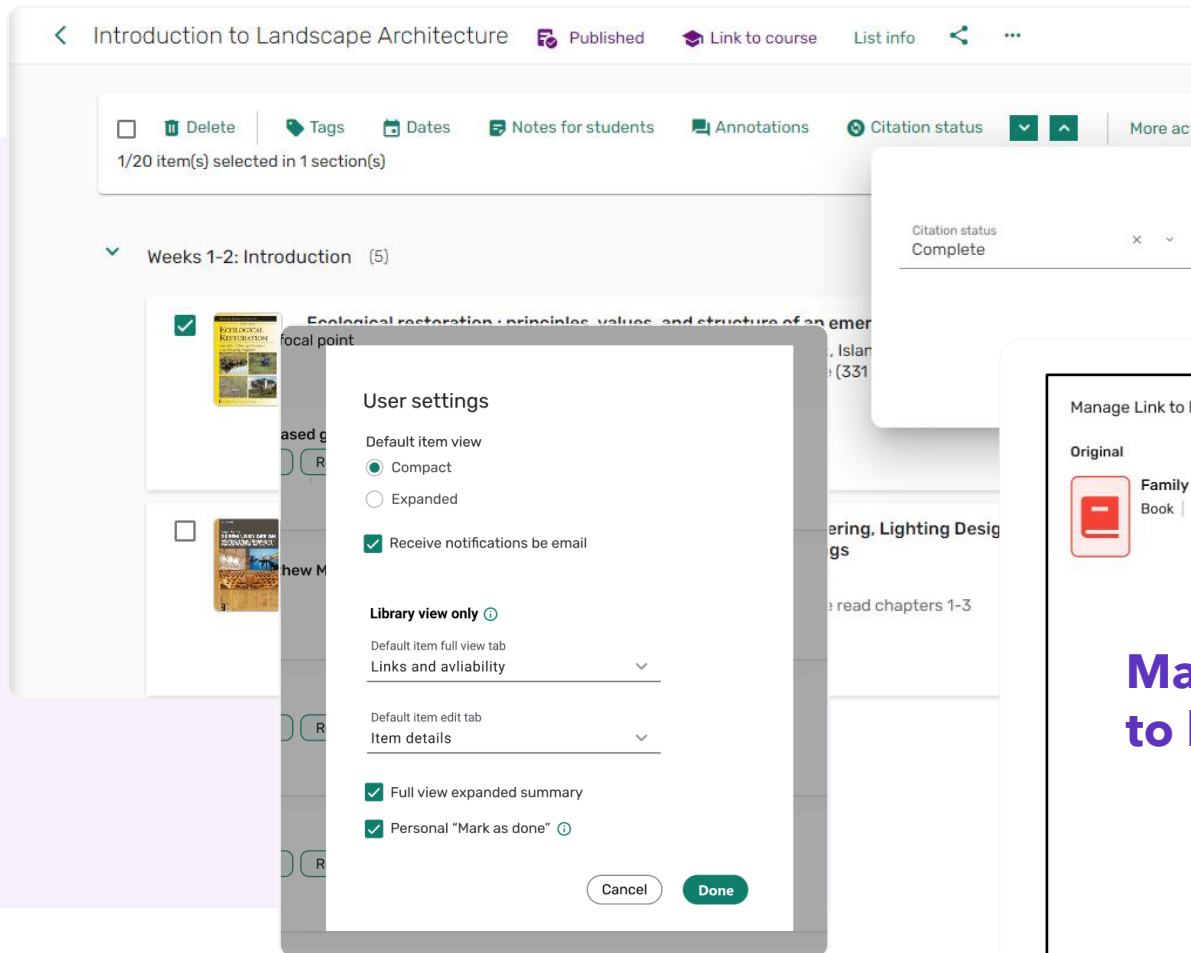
Introduction to Landscape Architecture Published Link to course List info ···

Delete Tags Dates Notes for students Annotations Citation status More ac

1/20 item(s) selected in 1 section(s)

Weeks 1-2: Introduction (5)

Ecological restoration : principles, values, and structure of an emer

focal point

, Islan

e (331

ased g

R

ering, Lighting Desig

gs

hew M

e read chapters 1-3

R

R

Citation status
Complete

Manage Link to

Original

Family

Book |

Ma

to

User settings

Default item view

Compact

Expanded

Receive notifications be email

Library view only

Default item full view tab
Links and avliability

Default item edit tab
Item details

Full view expanded summary

Personal "Mark as done"

Cancel Done